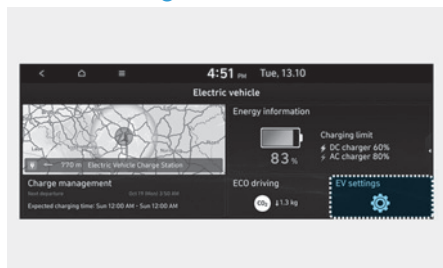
4:51 PM Tue, 13.10

Electric vehicle

770 m Electric Vehicle Charge Station

Energy information

83 %

Charging limit
DC charger 60%
AC charger 80%

Charge management
Next departure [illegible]
Expected charging time: Sun 12:00 AM - Sun 12:00 AM

ECO driving
$CO_2$ 1.3 kg

EV settings